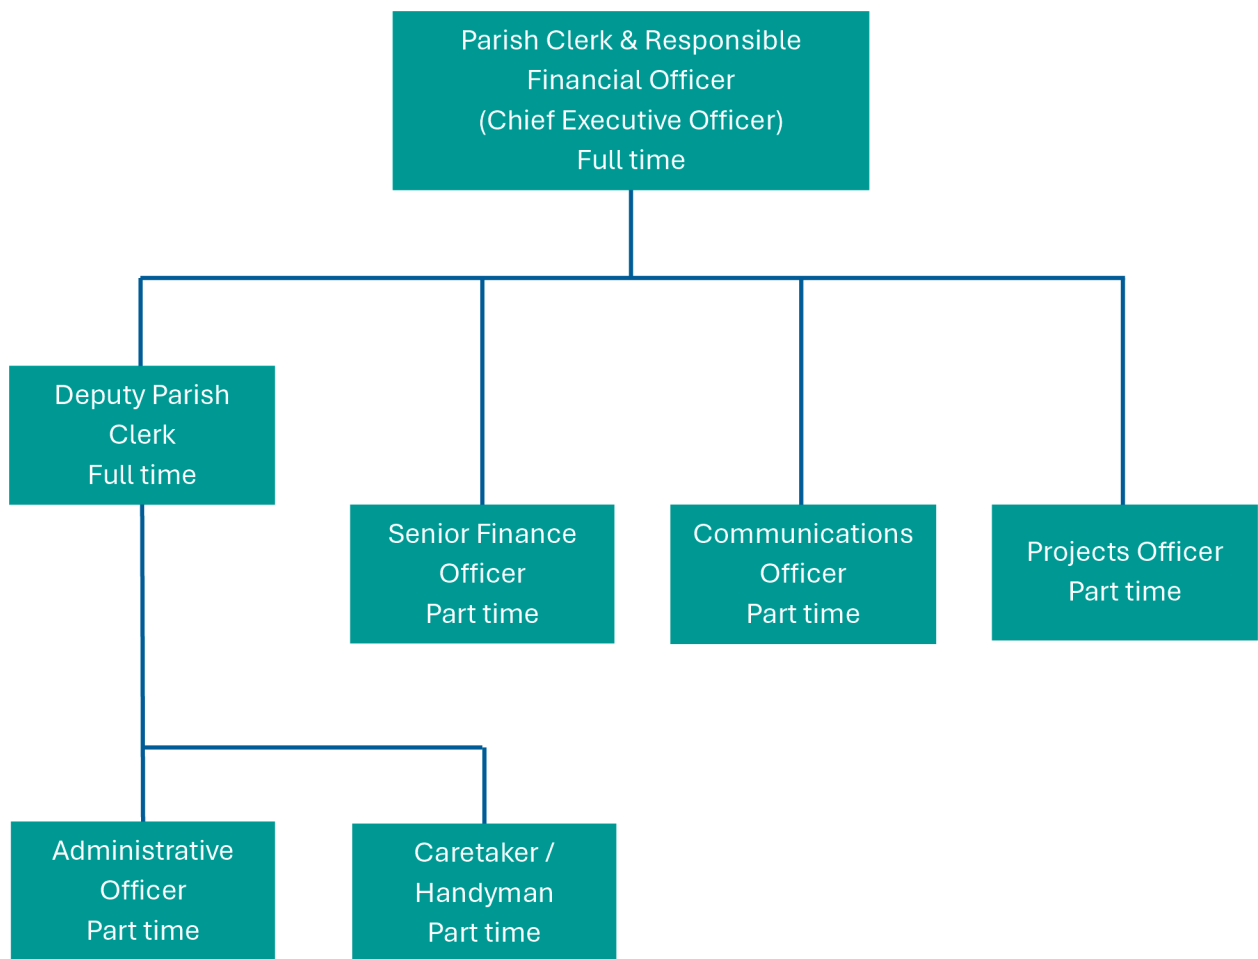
Parish Clerk & Responsible Financial Officer (Chief Executive Officer) Full time

Deputy Parish Clerk Full time

Senior Finance Officer Part time

Communications Officer Part time

Projects Officer Part time

Administrative Officer Part time

Caretaker / Handyman Part time